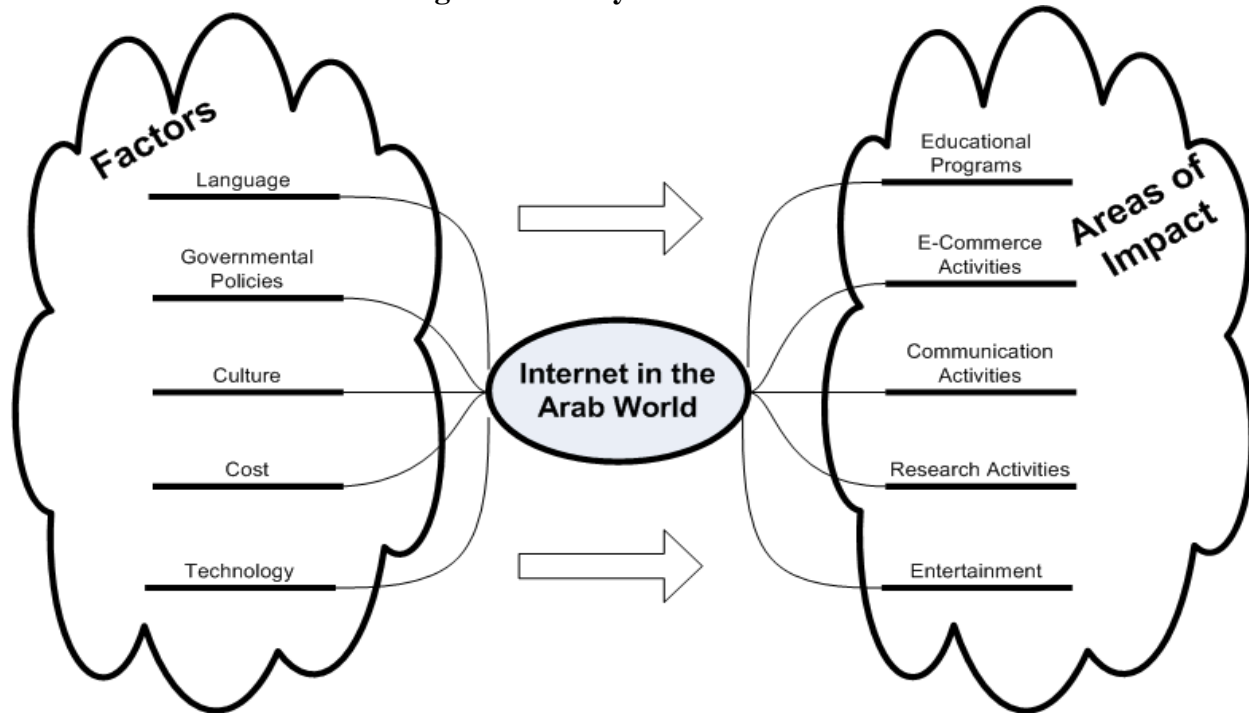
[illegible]

Factors

Language

Governmental Policies

Culture

Cost

Technology

Internet in the Arab World

Areas of Impact

Educational Programs

E-Commerce Activities

Communication Activities

Research Activities

Entertainment